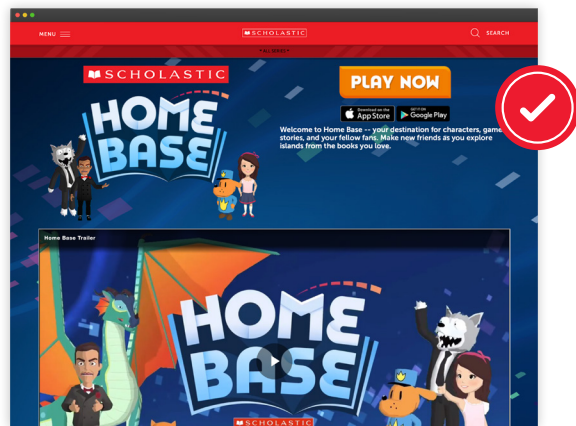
MENU

SCHOLASTIC

SEARCH

* ALL KIDS *

SCHOLASTIC

HOME BASE

PLAY NOW

Download on the App Store

GET IT ON Google Play

Welcome to Home Base -- your destination for characters, games, stories, and your fellow fans. Make new friends as you explore islands from the books you love.

Home Base Trailer

HOME BASE

SCHOLASTIC